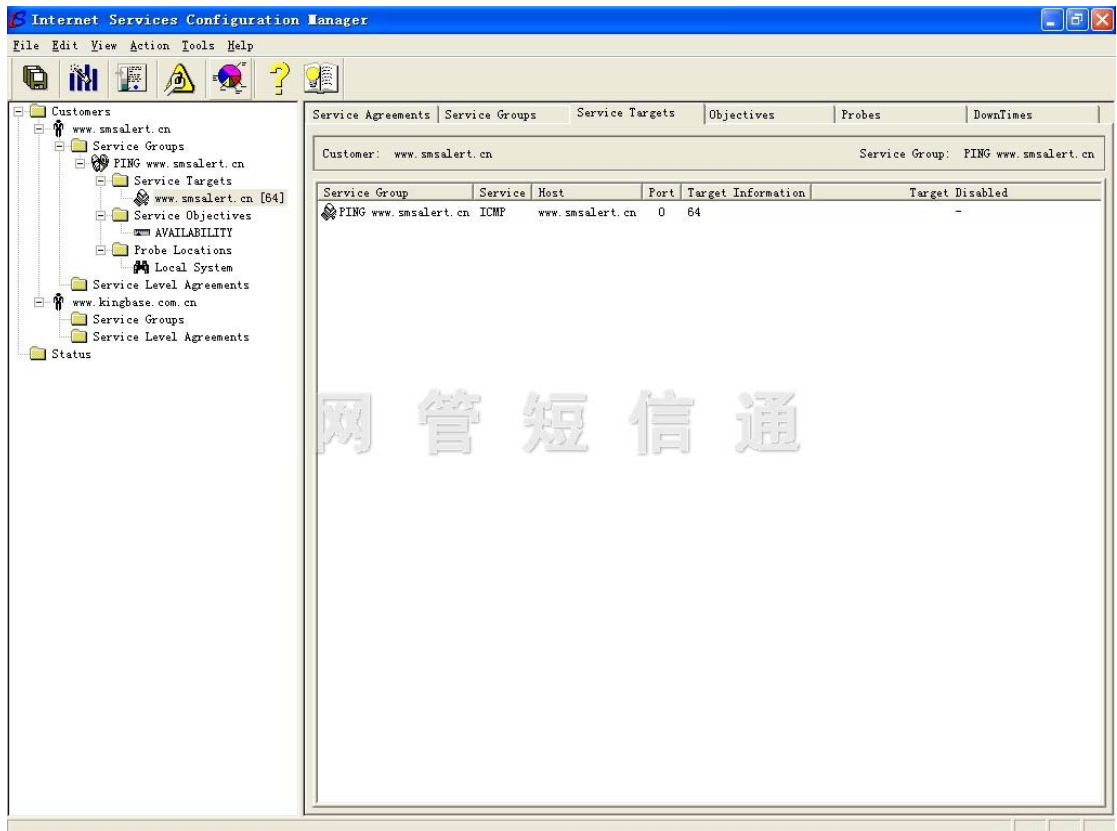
Internet Services Configuration Manager

File Edit View Action Tools Help

Customers
www.smsalert.cn
Service Groups
PING www.smsalert.cn
Service Targets
www.smsalert.cn [64]
Service Objectives
AVAILABILITY
Probe Locations
Local System
Service Level Agreements
www.kingbase.com.cn
Service Groups
Service Level Agreements
Status

Service Agreements | Service Groups | Service Targets | Objectives | Probes | DownTimes

Customer: www.smsalert.cn

Service Group: PING www.smsalert.cn

| Service Group | Service | Host | Port | Target Information | Target Disabled |
|---|---|---|---|---|---|
| PING www.smsalert.cn | ICMP | www.smsalert.cn | 0 | 64 | - |

网 管 短 信 通